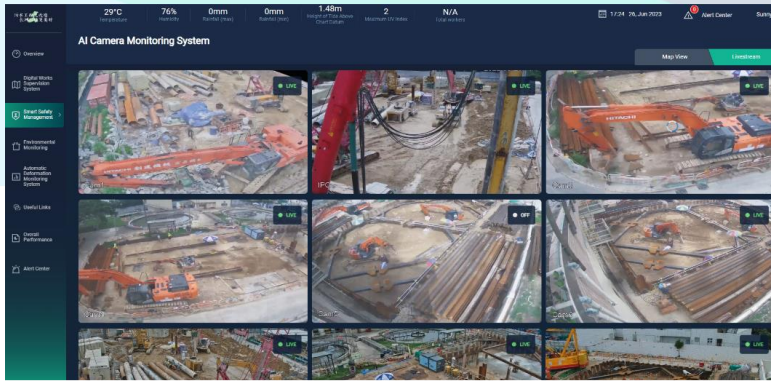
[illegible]

29°C
Temperature

76%
Humidity

0mm
Rainfall (Hour)

0mm
Rainfall (day)

1.48m
Height of Tide Above Chart Datum

2
Maximum UV Index

N/A
Total workers

17:24 28, Jun 2023

Alert Center

Sunny

Overview

Digital Works Supervision System

Smart Safety Management

Environmental Monitoring

Automatic Deformation Monitoring System

Useful Links

Overall Performance

Alert Center

AI Camera Monitoring System

Map View

Livestream

LIVE

LIVE

LIVE

LIVE

OFF

LIVE

LIVE

LIVE

LIVE

HITACHI